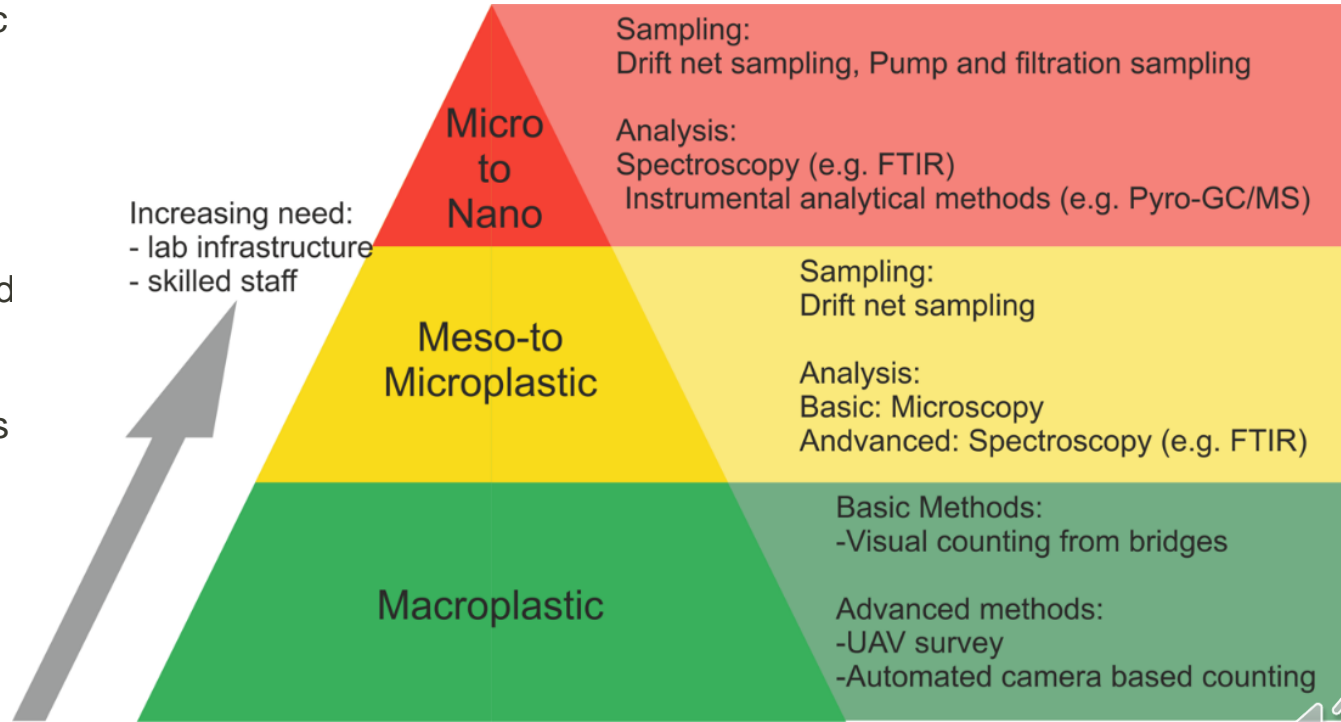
c

d

s

Micro to Nano

Sampling:
Drift net sampling, Pump and filtration sampling

Analysis:
Spectroscopy (e.g. FTIR)
Instrumental analytical methods (e.g. Pyro-GC/MS)

Increasing need:
- lab infrastructure
- skilled staff

Meso-to Microplastic

Sampling:
Drift net sampling

Analysis:
Basic: Microscopy
Andvanced: Spectroscopy (e.g. FTIR)

Macroplastic

Basic Methods:
-Visual counting from bridges

Advanced methods:
-UAV survey
-Automated camera based counting